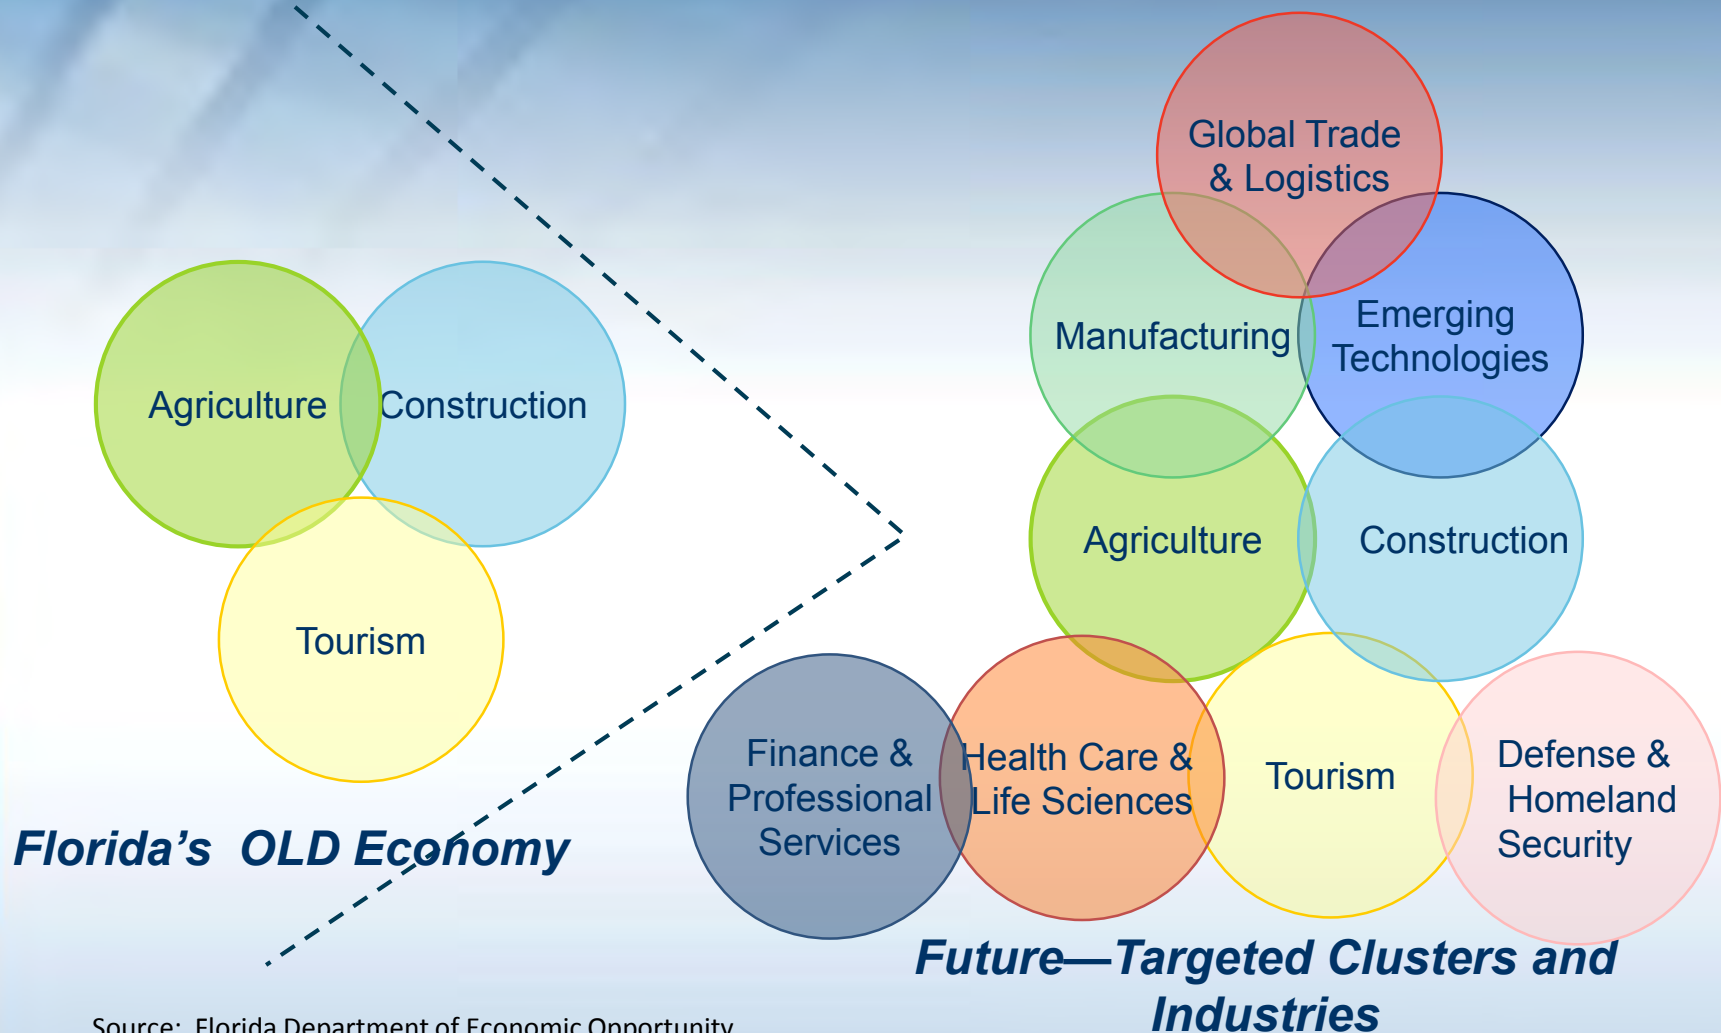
Agriculture

Construction

Tourism

Florida's OLD Economy

Global Trade & Logistics

Manufacturing

Emerging Technologies

Agriculture

Construction

Finance & Professional Services

Health Care & Life Sciences

Tourism

Defense & Homeland Security

Future—Targeted Clusters and Industries

Source: Florida Department of Economic Opportunity